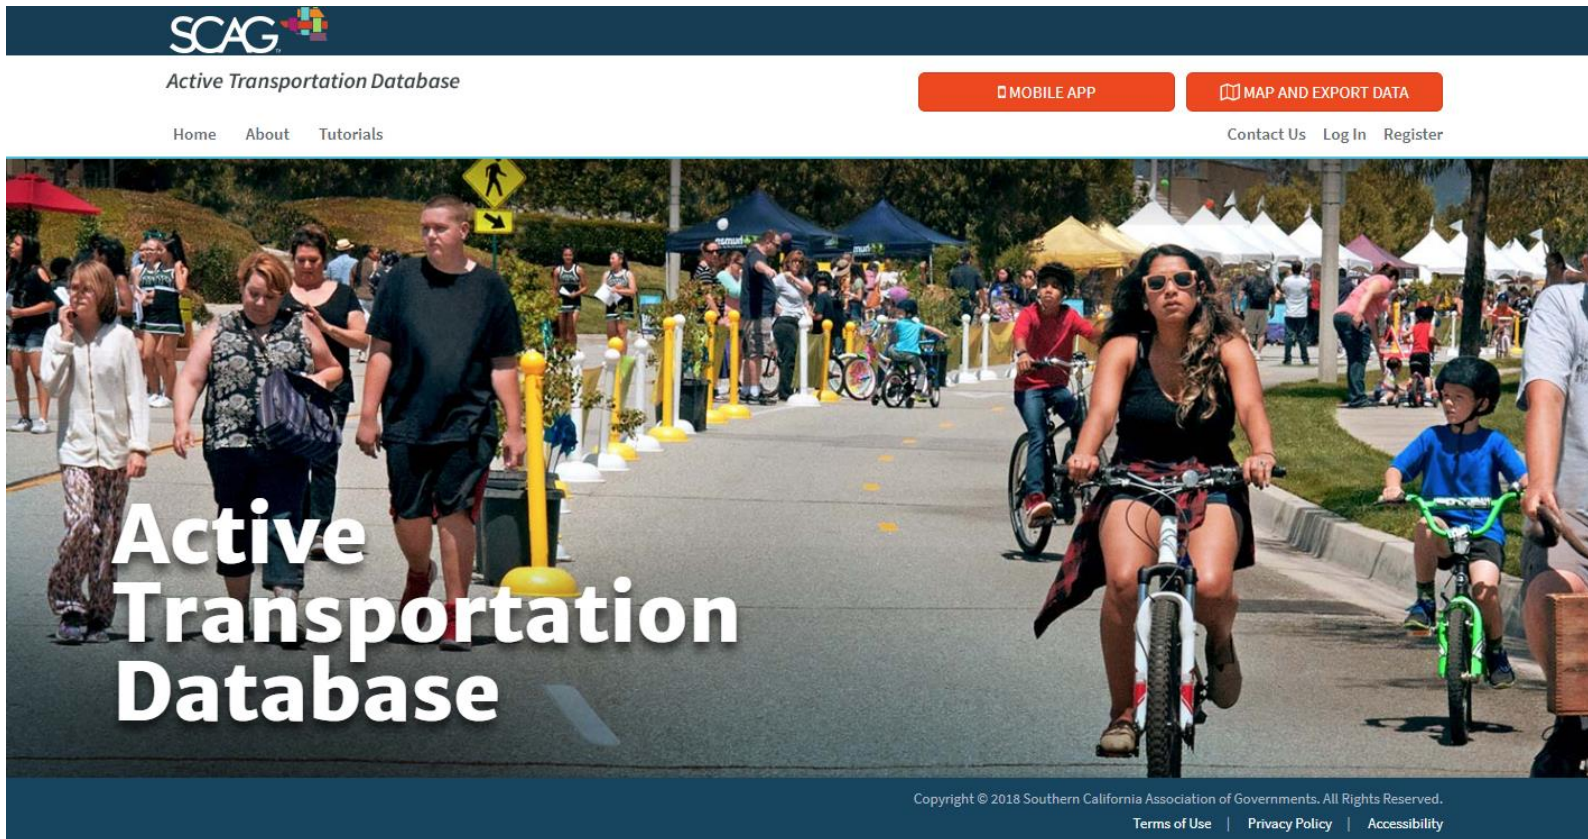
SCAG

Active Transportation Database

MOBILE APP

MAP AND EXPORT DATA

Home About Tutorials

Contact Us Log In Register

Active Transportation Database

Copyright © 2018 Southern California Association of Governments. All Rights Reserved.

Terms of Use | Privacy Policy | Accessibility